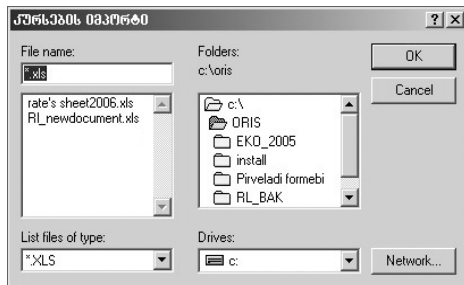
ჟურნების იმპორტი

? X

File name:

*.xls

rate's sheet2006.xls
Rl_newdocument.xls

Folders:
c:\oris

c:\
ORIS
EKO_2005
install
Pirveladi formebi
RL_BAK

OK

Cancel

List files of type:

*.XLS

Drives:

c:

Network...